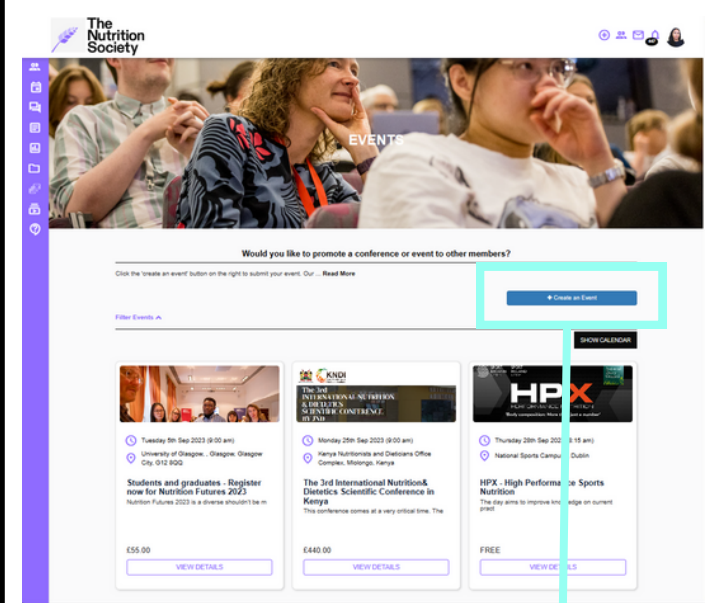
The Nutrition Society

EVENTS

Would you like to promote a conference or event to other members?

Click the 'create an event' button on the right to submit your event. Our ... Read More

+ Create an Event

Filter Events

SHOW CALENDAR

Tuesday 5th Sep 2023 (9:00 am)

University of Glasgow... Glasgow, Glasgow City, G12 8QQ

Students and graduates - Register now for Nutrition Futures 2023

Nutrition Futures 2023 is a diverse shouldn't be m

£55.00

VIEW DETAILS

KNDI

The 3rd INTERNATIONAL NUTRITION & DIETETICS SCIENTIFIC CONFERENCE

Monday 25th Sep 2023 (9:00 am)

Kenya Nutritionists and Dieticians Office Complex, Molongo, Kenya

The 3rd International Nutrition& Dietetics Scientific Conference in Kenya

This conference comes at a very critical time. The

£440.00

VIEW DETAILS

HPX

Thursday 28th Sep 202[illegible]:15 am)

National Sports Campus, Dublin

HPX - High Performance Sports Nutrition

The day aims to improve knowledge on current pract

FREE

VIEW DETAILS